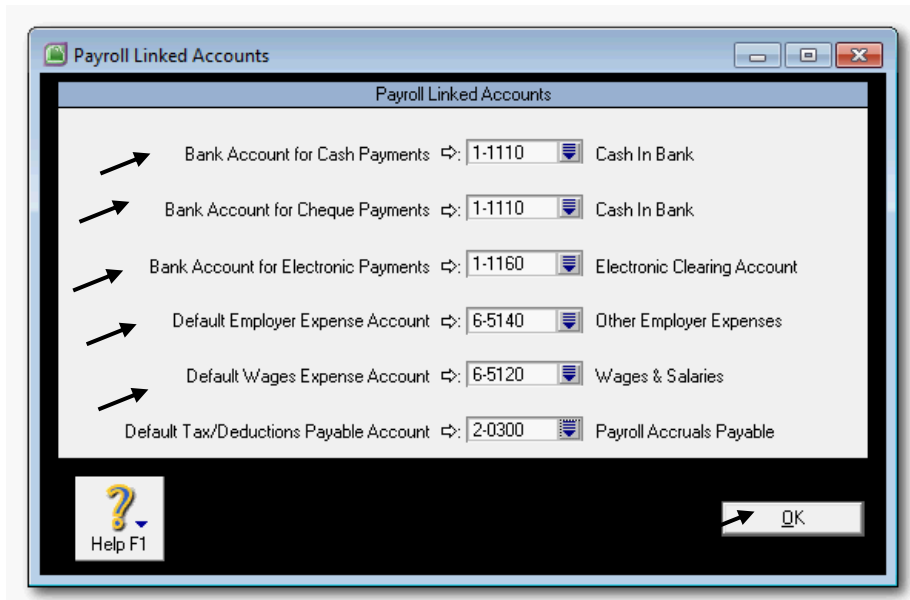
Payroll Linked Accounts

Payroll Linked Accounts

Bank Account for Cash Payments ⇨: 1-1110 Cash In Bank

Bank Account for Cheque Payments ⇨: 1-1110 Cash In Bank

Bank Account for Electronic Payments ⇨: 1-1160 Electronic Clearing Account

Default Employer Expense Account ⇨: 6-5140 Other Employer Expenses

Default Wages Expense Account ⇨: 6-5120 Wages & Salaries

Default Tax/Deductions Payable Account ⇨: 2-0300 Payroll Accruals Payable

Help F1

OK